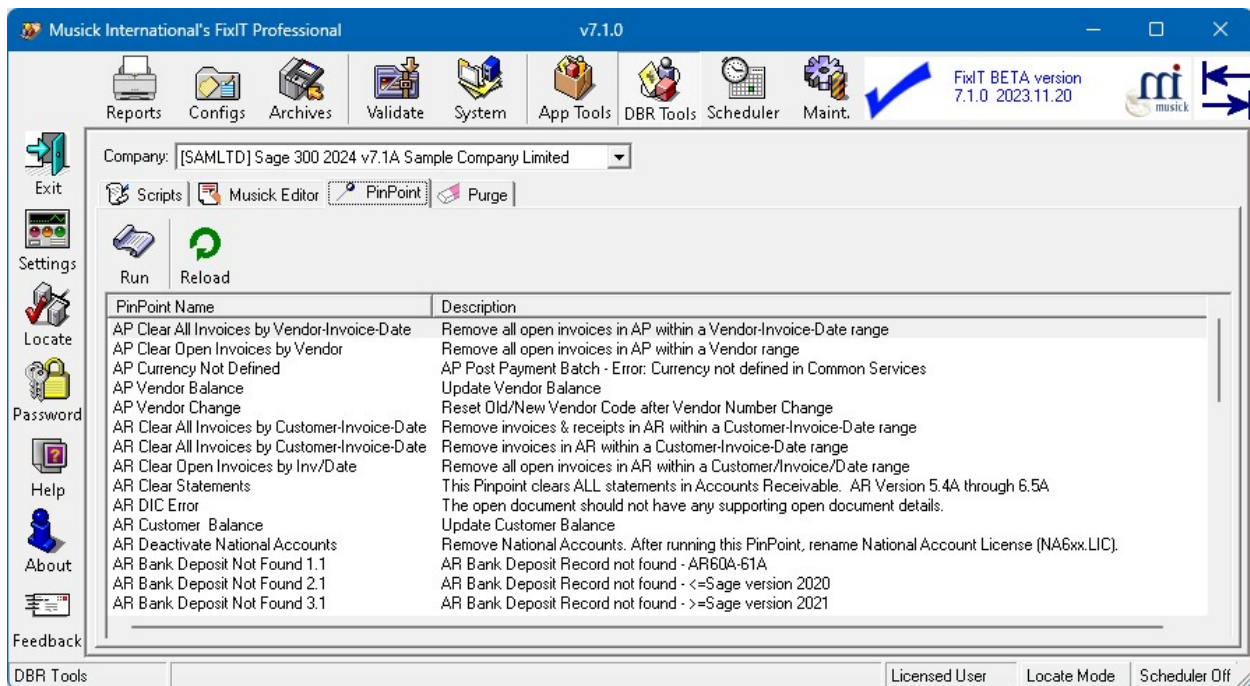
Musick International's FixIT Professional v7.1.0

Reports Configs Archives Validate System App Tools DBR Tools Scheduler Maint.

FixIT BETA version 7.1.0 2023.11.20

musick

Exit
Settings
Locate
Password
Help
About
Feedback

Company: [SAMLTD] Sage 300 2024 v7.1A Sample Company Limited

Scripts | Musick Editor | PinPoint | Purge

Run Reload

| PinPoint Name | Description |
|---|---|
| AP Clear All Invoices by Vendor-Invoice-Date | Remove all open invoices in AP within a Vendor-Invoice-Date range |
| AP Clear Open Invoices by Vendor | Remove all open invoices in AP within a Vendor range |
| AP Currency Not Defined | AP Post Payment Batch - Error: Currency not defined in Common Services |
| AP Vendor Balance | Update Vendor Balance |
| AP Vendor Change | Reset Old/New Vendor Code after Vendor Number Change |
| AR Clear All Invoices by Customer-Invoice-Date | Remove invoices & receipts in AR within a Customer-Invoice-Date range |
| AR Clear All Invoices by Customer-Invoice-Date | Remove invoices in AR within a Customer-Invoice-Date range |
| AR Clear Open Invoices by Inv/Date | Remove all open invoices in AR within a Customer/Invoice/Date range |
| AR Clear Statements | This Pinpoint clears ALL statements in Accounts Receivable. AR Version 5.4A through 6.5A |
| AR DIC Error | The open document should not have any supporting open document details. |
| AR Customer Balance | Update Customer Balance |
| AR Deactivate National Accounts | Remove National Accounts. After running this PinPoint, rename National Account License (NA6xx.LIC). |
| AR Bank Deposit Not Found 1.1 | AR Bank Deposit Record not found - AR60A-61A |
| AR Bank Deposit Not Found 2.1 | AR Bank Deposit Record not found - <=Sage version 2020 |
| AR Bank Deposit Not Found 3.1 | AR Bank Deposit Record not found - >=Sage version 2021 |

DBR Tools | Licensed User | Locate Mode | Scheduler Off